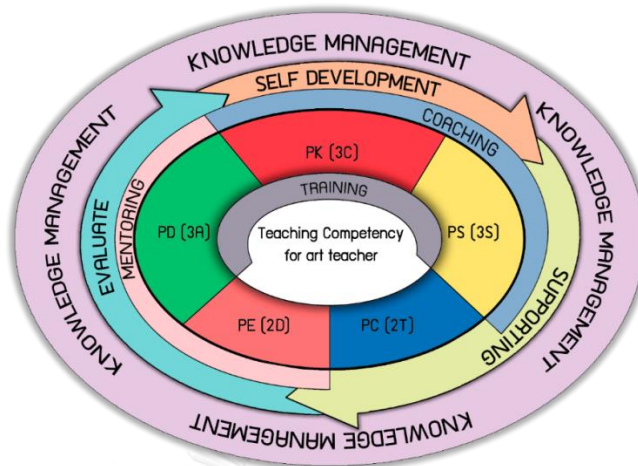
KNOWLEDGE MANAGEMENT
SELF DEVELOPMENT
KNOWLEDGE MANAGEMENT
COACHING
PK (3C)
TRAINING
MENTORING
EVALUATE
KNOWLEDGE MANAGEMENT
PD (3A)
Teaching Competency for art teacher
PS (3S)
SUPPORTING
PE (2D)
PC (2T)
KNOWLEDGE MANAGEMENT